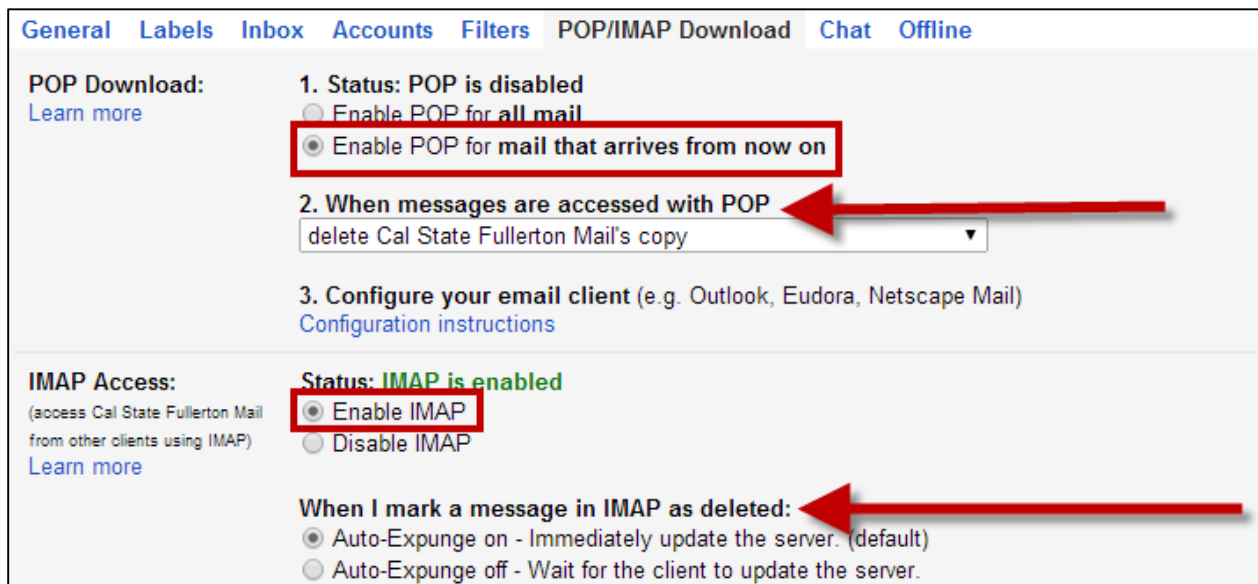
General Labels Inbox Accounts Filters POP/IMAP Download Chat Offline

POP Download:
Learn more

1. Status: POP is disabled
Enable POP for all mail
Enable POP for mail that arrives from now on

2. When messages are accessed with POP
delete Cal State Fullerton Mail's copy

3. Configure your email client (e.g. Outlook, Eudora, Netscape Mail)
Configuration instructions

IMAP Access:
(access Cal State Fullerton Mail from other clients using IMAP)
Learn more

Status: IMAP is enabled
Enable IMAP
Disable IMAP

When I mark a message in IMAP as deleted:
Auto-Expunge on - Immediately update the server. (default)
Auto-Expunge off - Wait for the client to update the server.